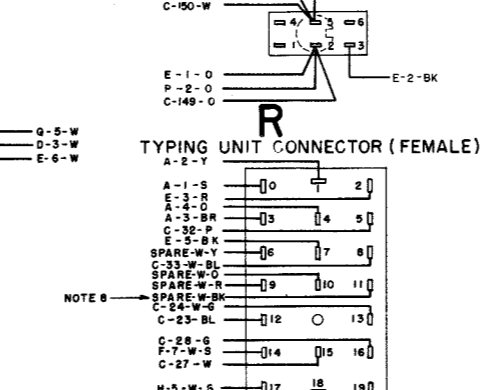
C-150-W

4
5
6
1
2
3

E-1-O
P-2-O
C-149-O

E-2-BK

G-5-W
D-3-W
E-6-W

R

TYPING UNIT CONNECTOR (FEMALE)

A-2-Y

A-1-S
E-3-R
A-4-O
A-3-BR
C-32-P
E-5-BK
SPARE-W-Y
C-33-W-BL
SPARE-W-O
SPARE-W-R
NOTE 6
SPARE-W-BK
C-24-W-G
C-23-BL

C-28-G
F-7-W-S
C-27-W

H-5-W-S

0
1
2
3
4
5
6
7
8
9
10
11
12
13
14
15
16
17
18
19